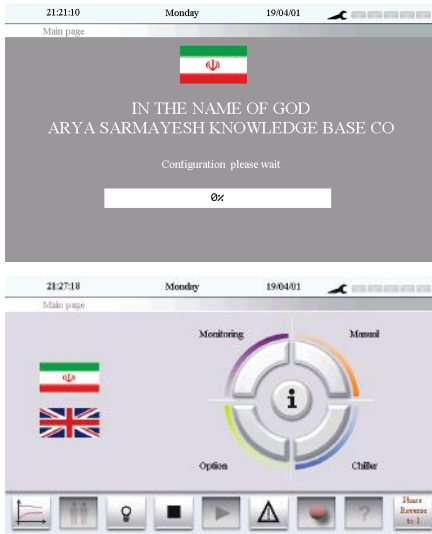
21:21:10 Monday 19/04/01

Main page

IN THE NAME OF GOD
ARYA SARMAYESH KNOWLEDGE BASE CO

Configuration please wait

0%

21:27:18 Monday 19/04/01

Main page

Monitoring

Manual

i

Option

Chiller

Phase Reverse to 1